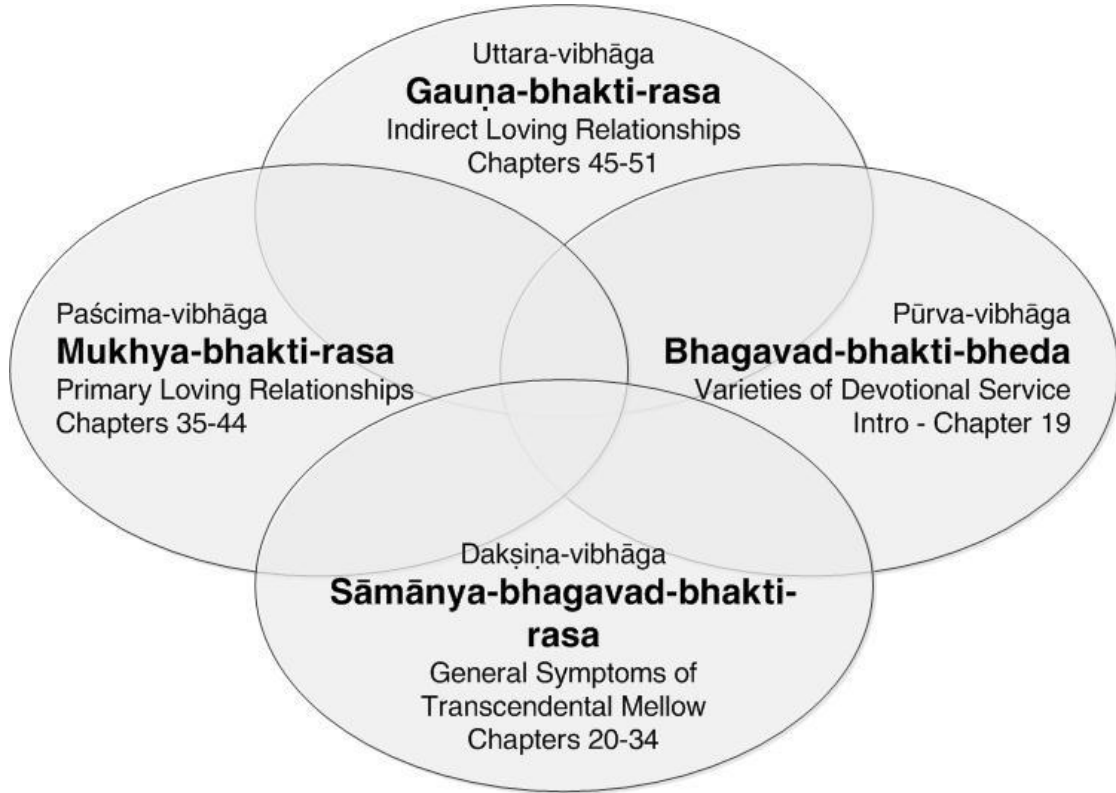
Uttara-vibhāga
Gauṇa-bhakti-rasa
Indirect Loving Relationships
Chapters 45-51

Paścima-vibhāga
Mukhya-bhakti-rasa
Primary Loving Relationships
Chapters 35-44

Pūrva-vibhāga
Bhagavad-bhakti-bheda
Varieties of Devotional Service
Intro - Chapter 19

Dakṣiṇa-vibhāga
Sāmānya-bhagavad-bhakti-rasa
General Symptoms of Transcendental Mellow
Chapters 20-34